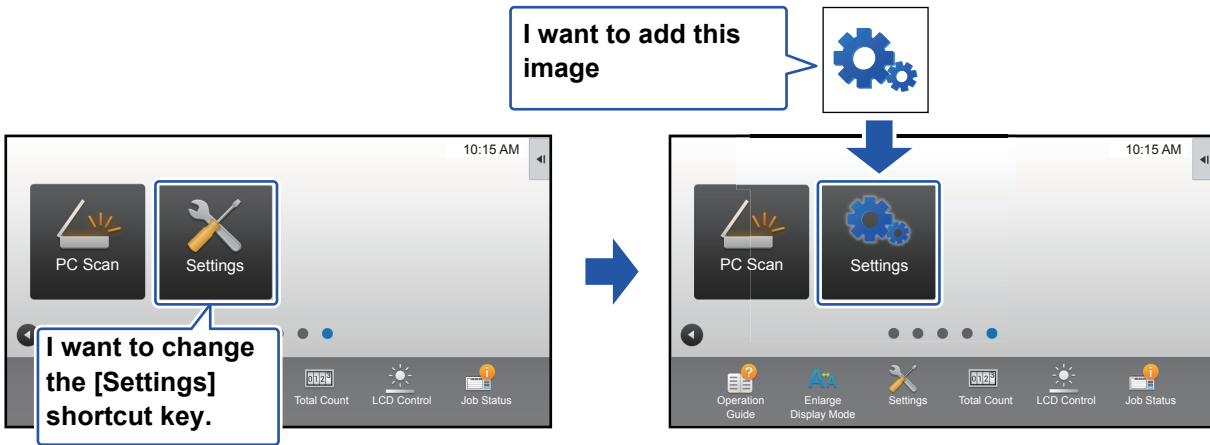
I want to add this image

10:15 AM

PC Scan

Settings

I want to change the [Settings] shortcut key.

0123

Total Count

LCD Control

Job Status

10:15 AM

PC Scan

Settings

Operation Guide

Enlarge Display Mode

Settings

0123

Total Count

LCD Control

Job Status